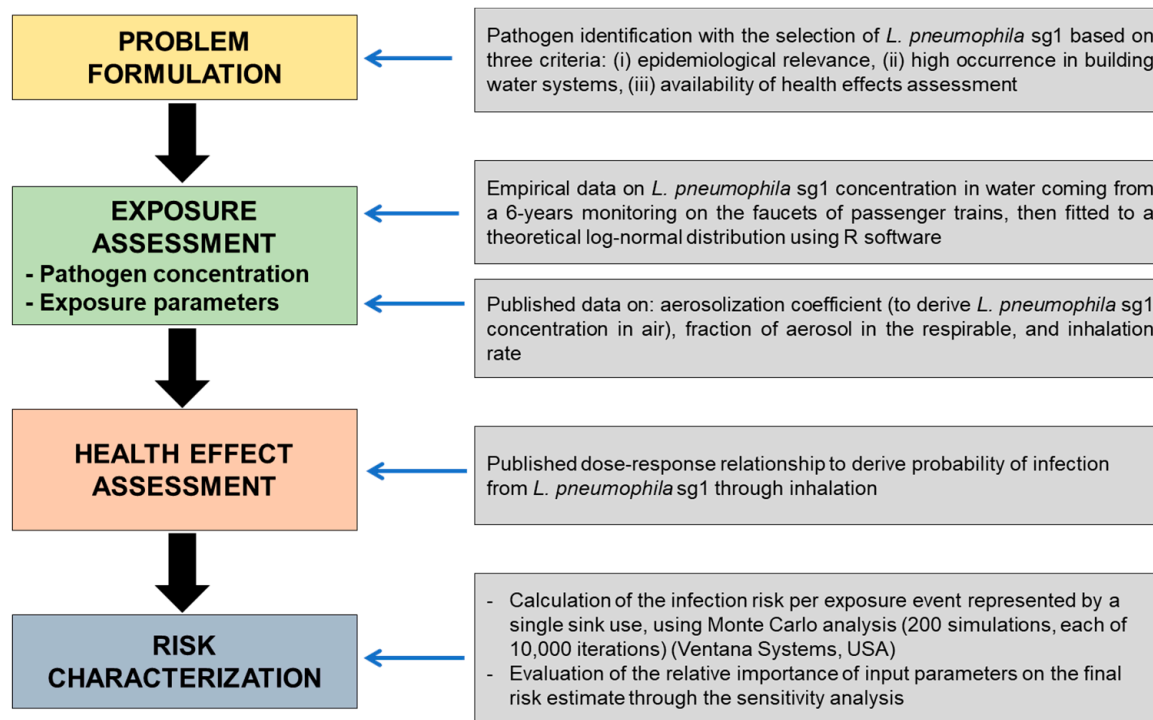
PROBLEM FORMULATION

Pathogen identification with the selection of L. pneumophila sg1 based on three criteria: (i) epidemiological relevance, (ii) high occurrence in building water systems, (iii) availability of health effects assessment

EXPOSURE ASSESSMENT
- Pathogen concentration
- Exposure parameters

Empirical data on L. pneumophila sg1 concentration in water coming from a 6-years monitoring on the faucets of passenger trains, then fitted to a theoretical log-normal distribution using R software

Published data on: aerosolization coefficient (to derive L. pneumophila sg1 concentration in air), fraction of aerosol in the respirable, and inhalation rate

HEALTH EFFECT ASSESSMENT

Published dose-response relationship to derive probability of infection from L. pneumophila sg1 through inhalation

RISK CHARACTERIZATION

- Calculation of the infection risk per exposure event represented by a single sink use, using Monte Carlo analysis (200 simulations, each of 10,000 iterations) (Ventana Systems, USA)
- Evaluation of the relative importance of input parameters on the final risk estimate through the sensitivity analysis